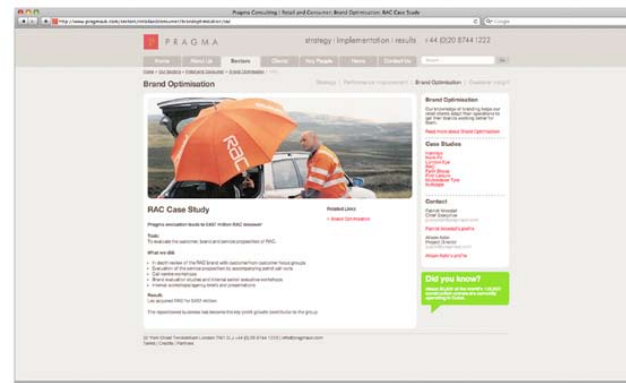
Pragma Consulting | Retail and Consumer: Brand Optimisation: RAC Case Study

http://www.pragmauk.com/sectors/retailandconsumer/brandoptimisation/rac

PRAGMA

strategy : implementation : results +44 (0)20 8744 1222

Home About Us Sectors Clients Key People News Contact Us

Brand Optimisation

Strategy | Performance Improvement | Brand Optimisation | Customer Insight

RAC

RAC Case Study

Pragma's innovation leads to £457 million RAC turnover

Task:
To evaluate the customer, brand and service proposition of RAC.

What we did:
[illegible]
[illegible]
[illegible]
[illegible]
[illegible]

Result:
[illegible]

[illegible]

Related Links
> Brand Optimisation

Brand Optimisation
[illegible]
Read more about Brand Optimisation

Case Studies
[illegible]

Contact
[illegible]

Did you know?
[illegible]

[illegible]